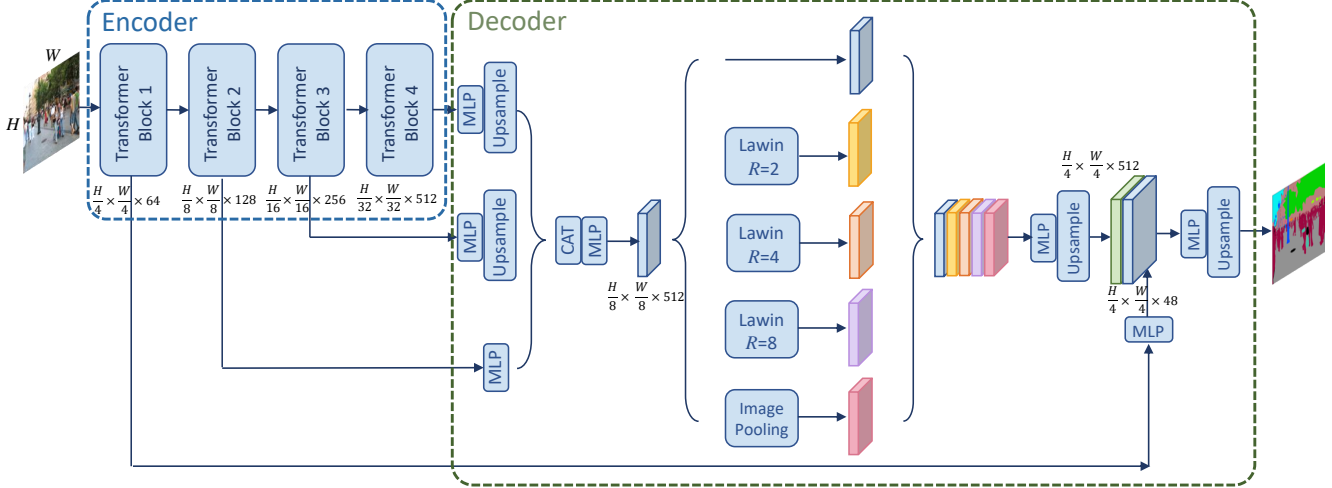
Encoder

Decoder

W

H

Transformer Block 1

Transformer Block 2

Transformer Block 3

Transformer Block 4

$\frac{H}{4} \times \frac{W}{4} \times 64$

$\frac{H}{8} \times \frac{W}{8} \times 128$

$\frac{H}{16} \times \frac{W}{16} \times 256$

$\frac{H}{32} \times \frac{W}{32} \times 512$

MLP

Upsample

MLP

Upsample

MLP

CAT

MLP

$\frac{H}{8} \times \frac{W}{8} \times 512$

Lawin $R$=2

Lawin $R$=4

Lawin $R$=8

Image Pooling

MLP

Upsample

$\frac{H}{4} \times \frac{W}{4} \times 512$

$\frac{H}{4} \times \frac{W}{4} \times 48$

MLP

MLP

Upsample